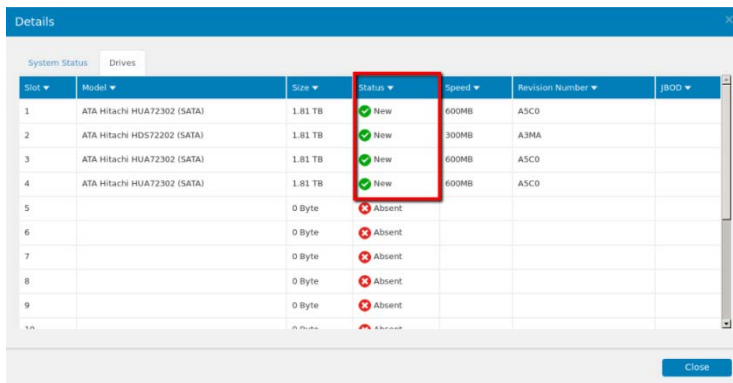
Details

System Status Drives

| Slot ▾ | Model ▾ | Size ▾ | Status ▾ | Speed ▾ | Revision Number ▾ | JBOD ▾ |
|---|---|---|---|---|---|---|
| 1 | ATA Hitachi HUA72302 (SATA) | 1.81 TB | New | 600MB | A5C0 | |
| 2 | ATA Hitachi HDS72202 (SATA) | 1.81 TB | New | 300MB | A3MA | |
| 3 | ATA Hitachi HUA72302 (SATA) | 1.81 TB | New | 600MB | A5C0 | |
| 4 | ATA Hitachi HUA72302 (SATA) | 1.81 TB | New | 600MB | A5C0 | |
| 5 | | 0 Byte | Absent | | | |
| 6 | | 0 Byte | Absent | | | |
| 7 | | 0 Byte | Absent | | | |
| 8 | | 0 Byte | Absent | | | |
| 9 | | 0 Byte | Absent | | | |
| 10 | | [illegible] | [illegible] | | | |

Close